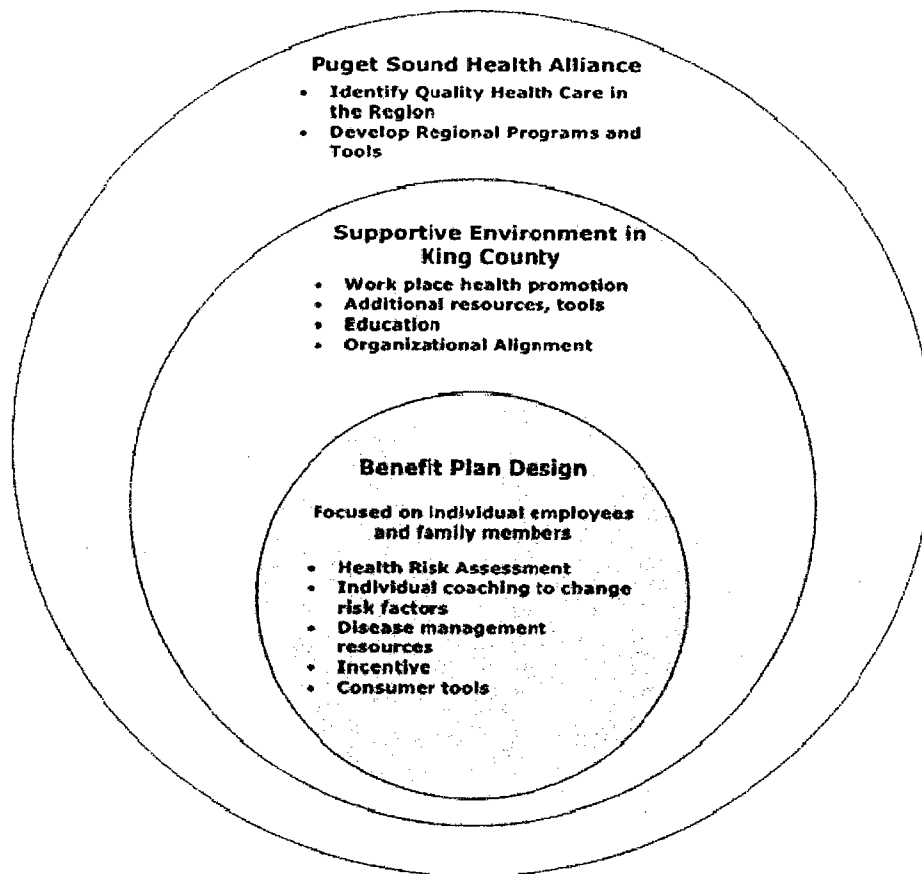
Puget Sound Health Alliance

- Identify Quality Health Care in the Region
- Develop Regional Programs and Tools

Supportive Environment in King County

- Work place health promotion
- Additional resources, tools
- Education
- Organizational Alignment

Benefit Plan Design

Focused on individual employees and family members

- Health Risk Assessment
- Individual coaching to change risk factors
- Disease management resources
- Incentive
- Consumer tools